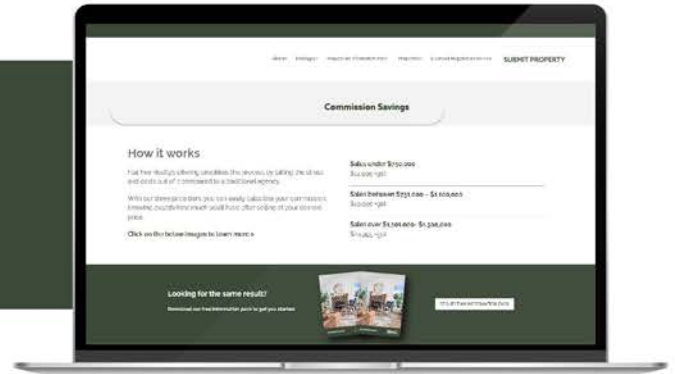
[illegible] SUBMIT PROPERTY

Commission Savings

How it works

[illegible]

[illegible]

Click on the below images to learn more »

Sales under $750,000
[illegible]

Sales between $750,000 - $1,100,000
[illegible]

Sales over $1,100,000 - $1,500,000
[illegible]

Looking for the same result?

Download our free information pack to get you started

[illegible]